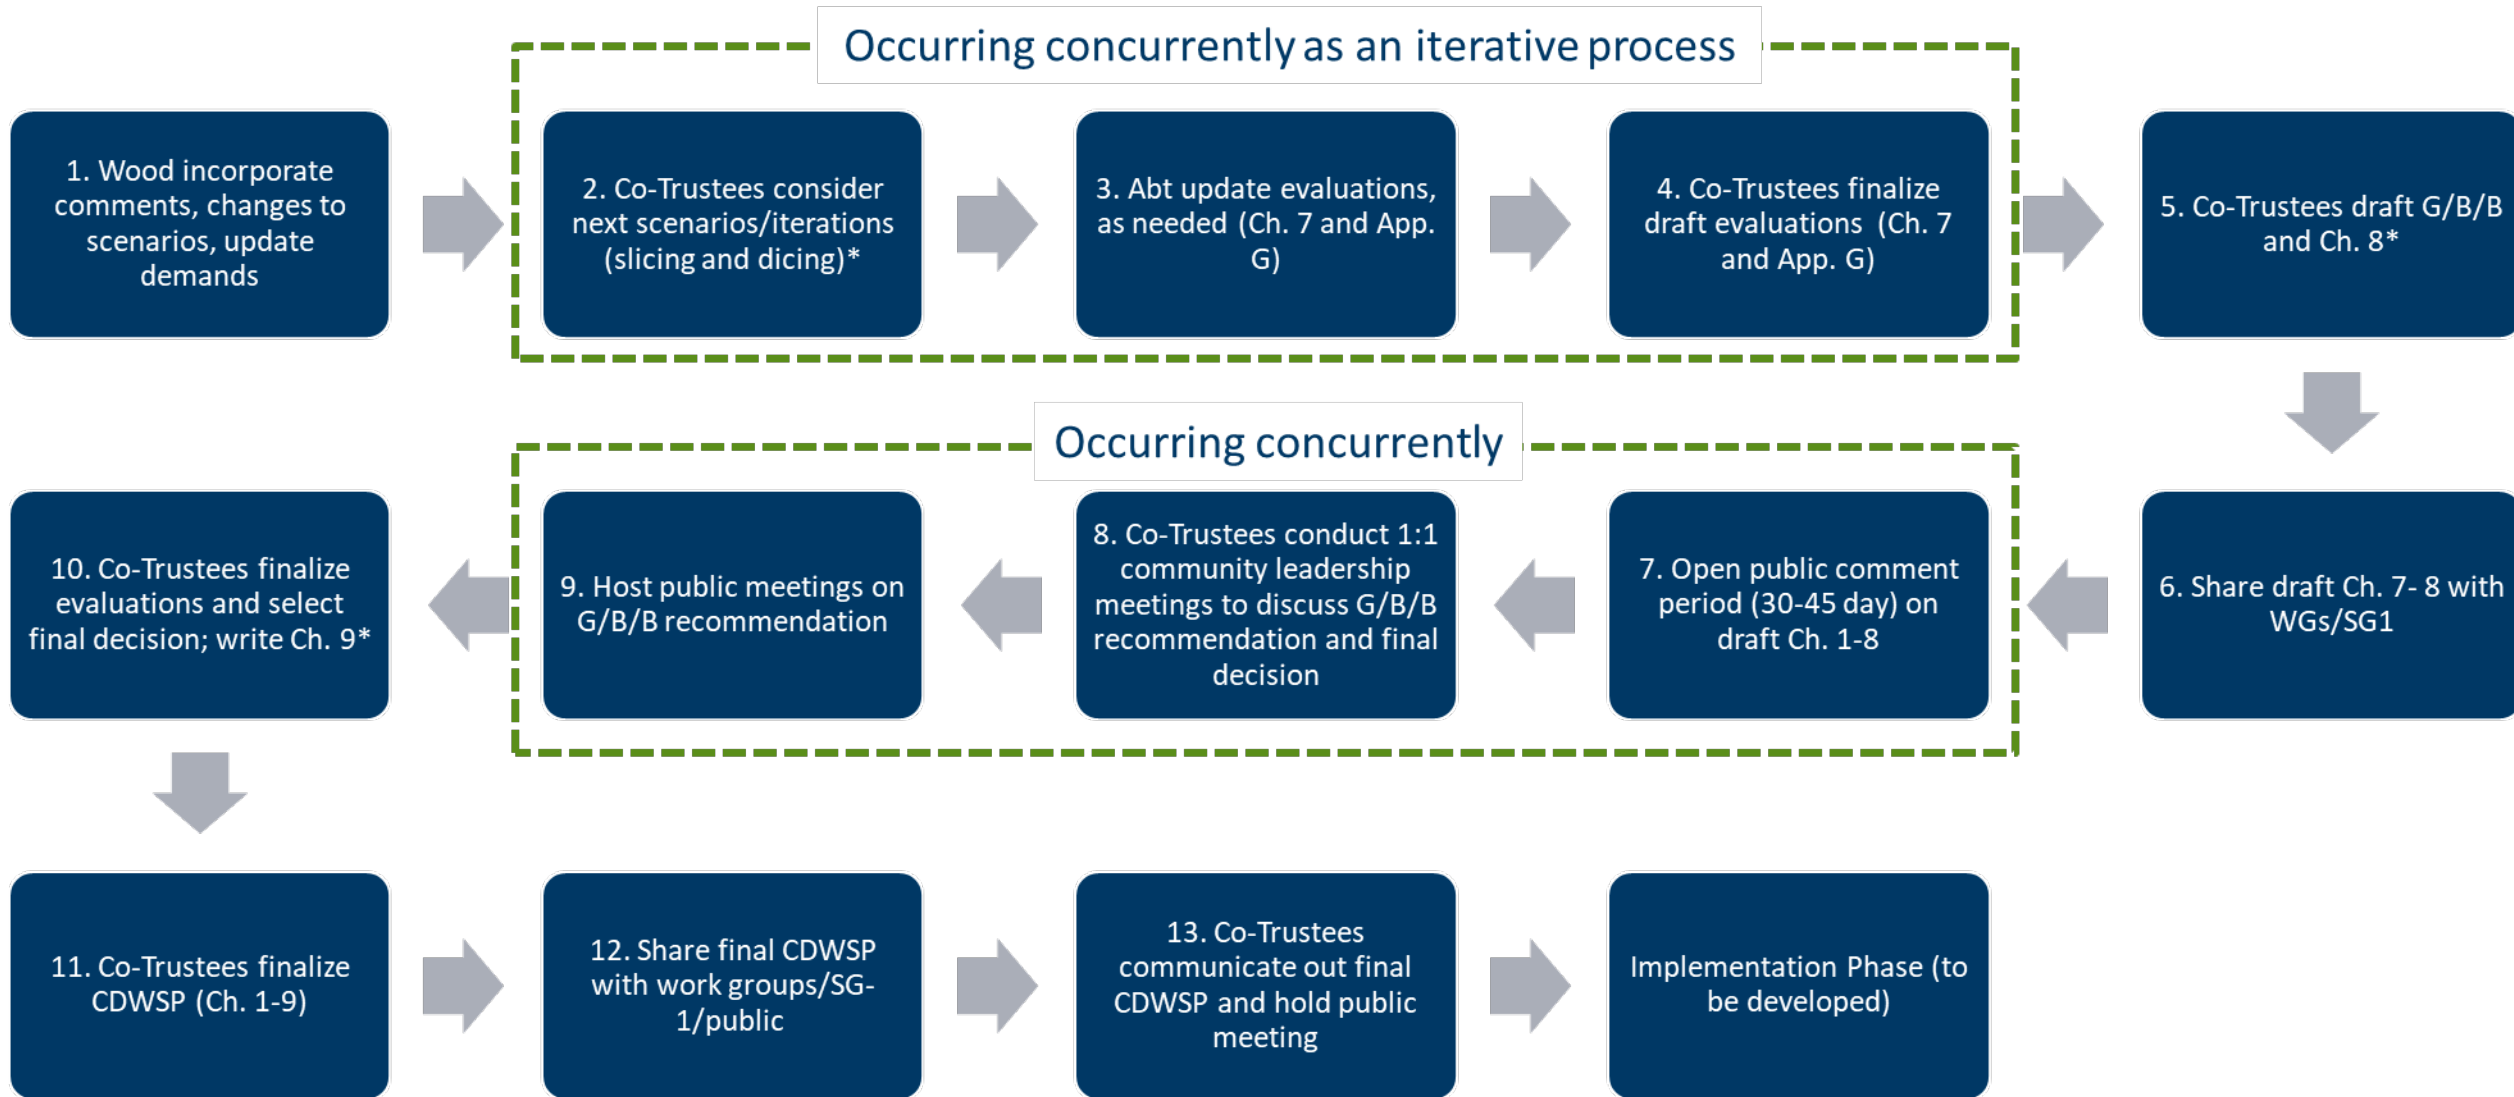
Occurring concurrently as an iterative process

1. Wood incorporate comments, changes to scenarios, update demands

2. Co-Trustees consider next scenarios/iterations (slicing and dicing)*

3. Abt update evaluations, as needed (Ch. 7 and App. G)

4. Co-Trustees finalize draft evaluations (Ch. 7 and App. G)

5. Co-Trustees draft G/B/B and Ch. 8*

Occurring concurrently

6. Share draft Ch. 7- 8 with WGs/SG1

7. Open public comment period (30-45 day) on draft Ch. 1-8

8. Co-Trustees conduct 1:1 community leadership meetings to discuss G/B/B recommendation and final decision

9. Host public meetings on G/B/B recommendation

10. Co-Trustees finalize evaluations and select final decision; write Ch. 9*

11. Co-Trustees finalize CDWSP (Ch. 1-9)

12. Share final CDWSP with work groups/SG-1/public

13. Co-Trustees communicate out final CDWSP and hold public meeting

Implementation Phase (to be developed)